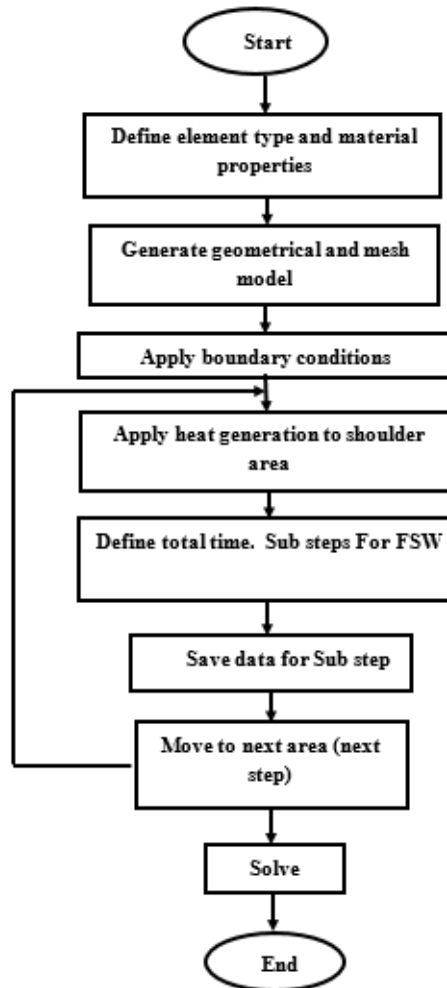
Start

Define element type and material properties

Generate geometrical and mesh model

Apply boundary conditions

Apply heat generation to shoulder area

Define total time. Sub steps For FSW

Save data for Sub step

Move to next area (next step)

Solve

End